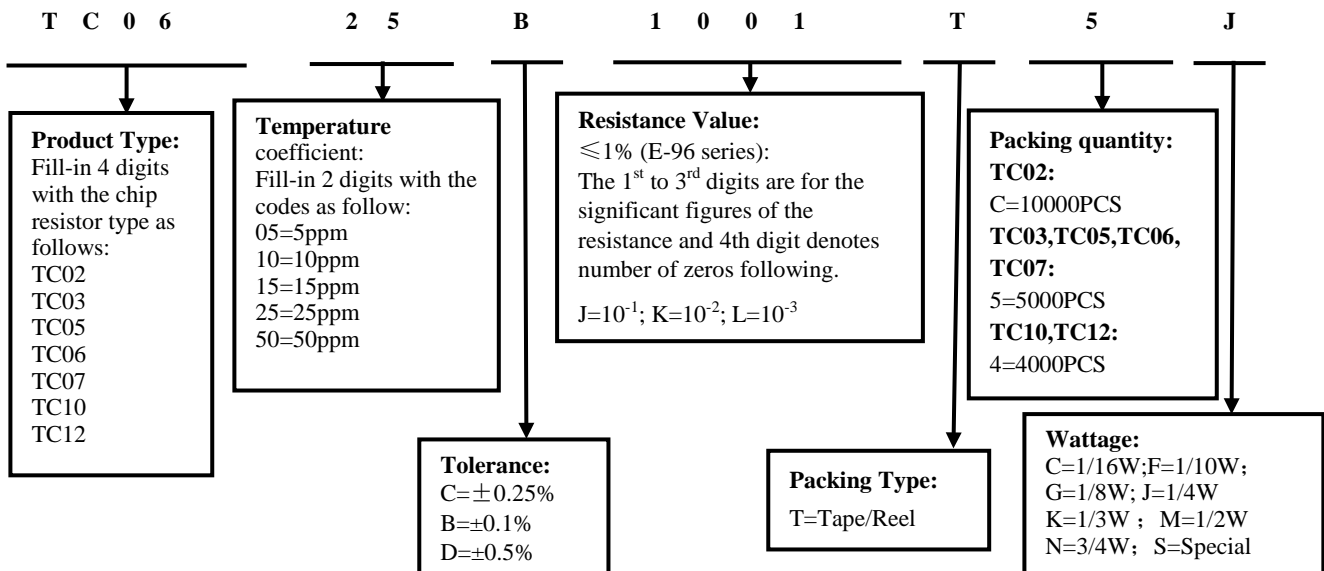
T C 0 6 2 5 B 1 0 0 1 T 5 J

**Product Type:**
Fill-in 4 digits with the chip resistor type as follows:
TC02
TC03
TC05
TC06
TC07
TC10
TC12

**Temperature** coefficient:
Fill-in 2 digits with the codes as follow:
05=5ppm
10=10ppm
15=15ppm
25=25ppm
50=50ppm

**Tolerance:**
C=±0.25%
B=±0.1%
D=±0.5%

**Resistance Value:**
≤1% (E-96 series):
The $1^{st}$ to $3^{rd}$ digits are for the significant figures of the resistance and 4th digit denotes number of zeros following.
$J=10^{-1}$; $K=10^{-2}$; $L=10^{-3}$

**Packing Type:**
T=Tape/Reel

**Packing quantity:**
**TC02:**
C=10000PCS
**TC03,TC05,TC06, TC07:**
5=5000PCS
**TC10,TC12:**
4=4000PCS

**Wattage:**
C=1/16W;F=1/10W;
G=1/8W; J=1/4W
K=1/3W ; M=1/2W
N=3/4W; S=Special